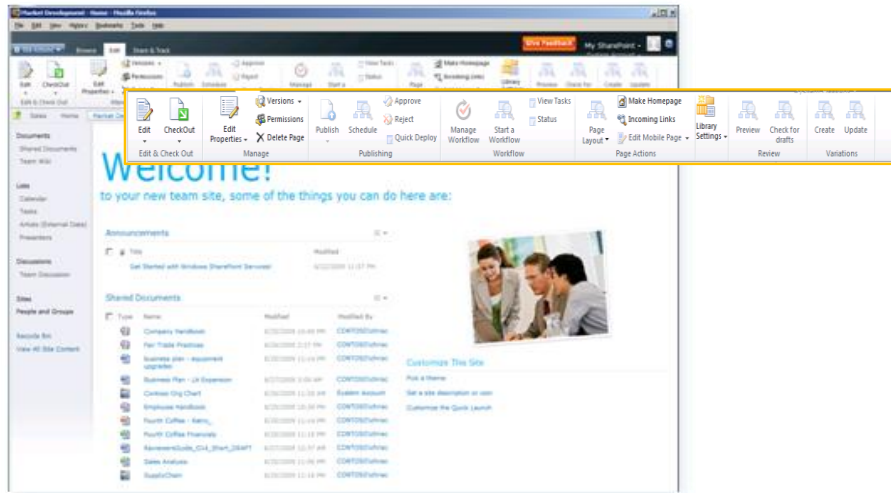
Market Development - Home - Mozilla Firefox

File Edit View History Bookmarks Tools Help

Site Actions Browse Edit Share & Track

Give Feedback My SharePoint

Edit CheckOut Edit & Check Out

Edit Properties Versions Permissions Delete Page Manage

Publish Schedule Approve Reject Quick Deploy Publishing

Manage Workflow Start a Workflow View Tasks Status Workflow

Page Layout Make Homepage Incoming Links Edit Mobile Page Page Actions

Library Settings

Preview Check for drafts Review

Create Update Variations

Sales Home Market Dev

Documents
Shared Documents
Team Wiki

Lists
Calendar
Tasks
Artists (External Data)
Presenters

Discussions
Team Discussion

Sites
People and Groups

Recycle Bin
View All Site Content

Welcome!
to your new team site, some of the things you can do here are:

Announcements

Title Modified

Get Started with Windows SharePoint Services!

Shared Documents

Type Name Modified Modified By

Company Handbook
Fair Trade Practices
Business plan - equipment upgrades
Business Plan - UK Expansion
Contoso Org Chart
Employee Handbook
Fourth Coffee - Retro_
Fourth Coffee Financials
ReviewersGuide_O14_Short_DRAFT
Sales Analysis
SupplyChain

CONTOSO\shnac
System Account

Customize This Site
Pick a theme
Set a site description or icon
Customize the Quick Launch